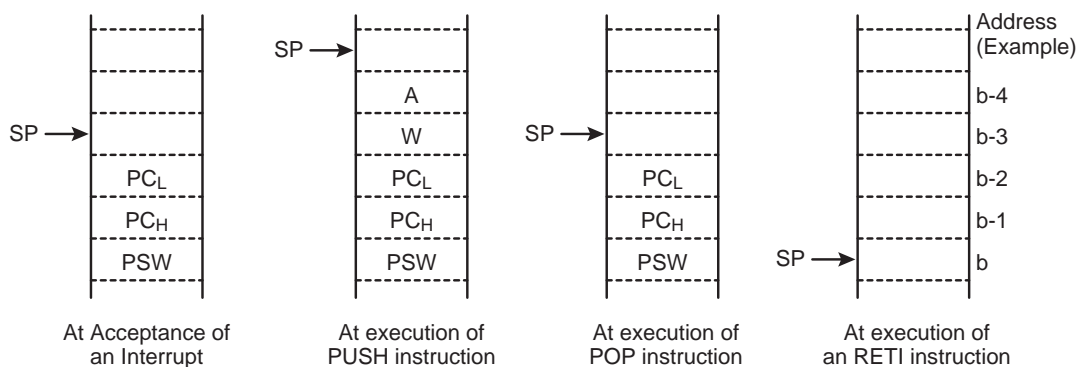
SP
$PC_L$
$PC_H$
PSW

At Acceptance of an Interrupt

SP
A
W
$PC_L$
$PC_H$
PSW

At execution of PUSH instruction

SP
$PC_L$
$PC_H$
PSW

At execution of POP instruction

Address (Example)
b-4
b-3
b-2
b-1
SP
b

At execution of an RETI instruction